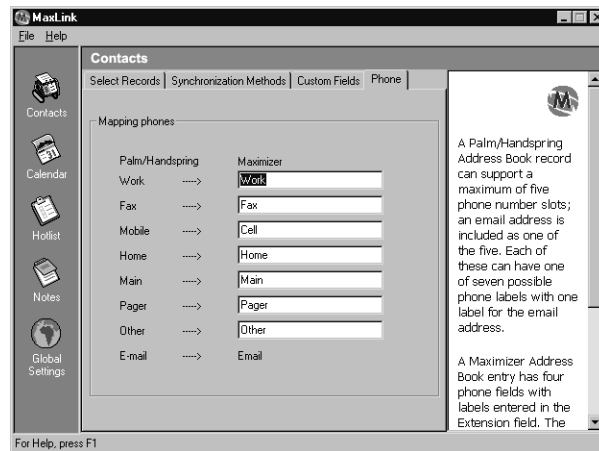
MaxLink
File Help

Contacts
Calendar
Hotlist
Notes
Global Settings

Contacts

Select Records | Synchronization Methods | Custom Fields | Phone

Mapping phones

| Palm/Handspring | | Maximizer |
|---|---|---|
| Work | ----> | Work |
| Fax | ----> | Fax |
| Mobile | ----> | Cell |
| Home | ----> | Home |
| Main | ----> | Main |
| Pager | ----> | Pager |
| Other | ----> | Other |
| E-mail | ----> | Email |

A Palm/Handspring Address Book record can support a maximum of five phone number slots; an email address is included as one of the five. Each of these can have one of seven possible phone labels with one label for the email address.

A Maximizer Address Book entry has four phone fields with labels entered in the Extension field. The

For Help, press F1